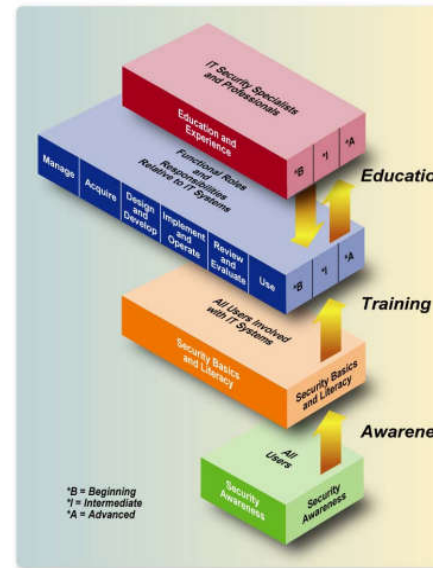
IT Security Specialists and Professionals

Education and Experience

*B

*I

*A

Education

Functional Roles and Responsibilities Relative to IT Systems

Manage

Acquire

Design and Develop

Implement and Operate

Review and Evaluate

Use

*B

*I

*A

Training

All Users Involved with IT Systems

Security Basics and Literacy

Security Basics and Literacy

Awarene

All Users

Security Awareness

Security Awareness

*B = Beginning
*I = Intermediate
*A = Advanced